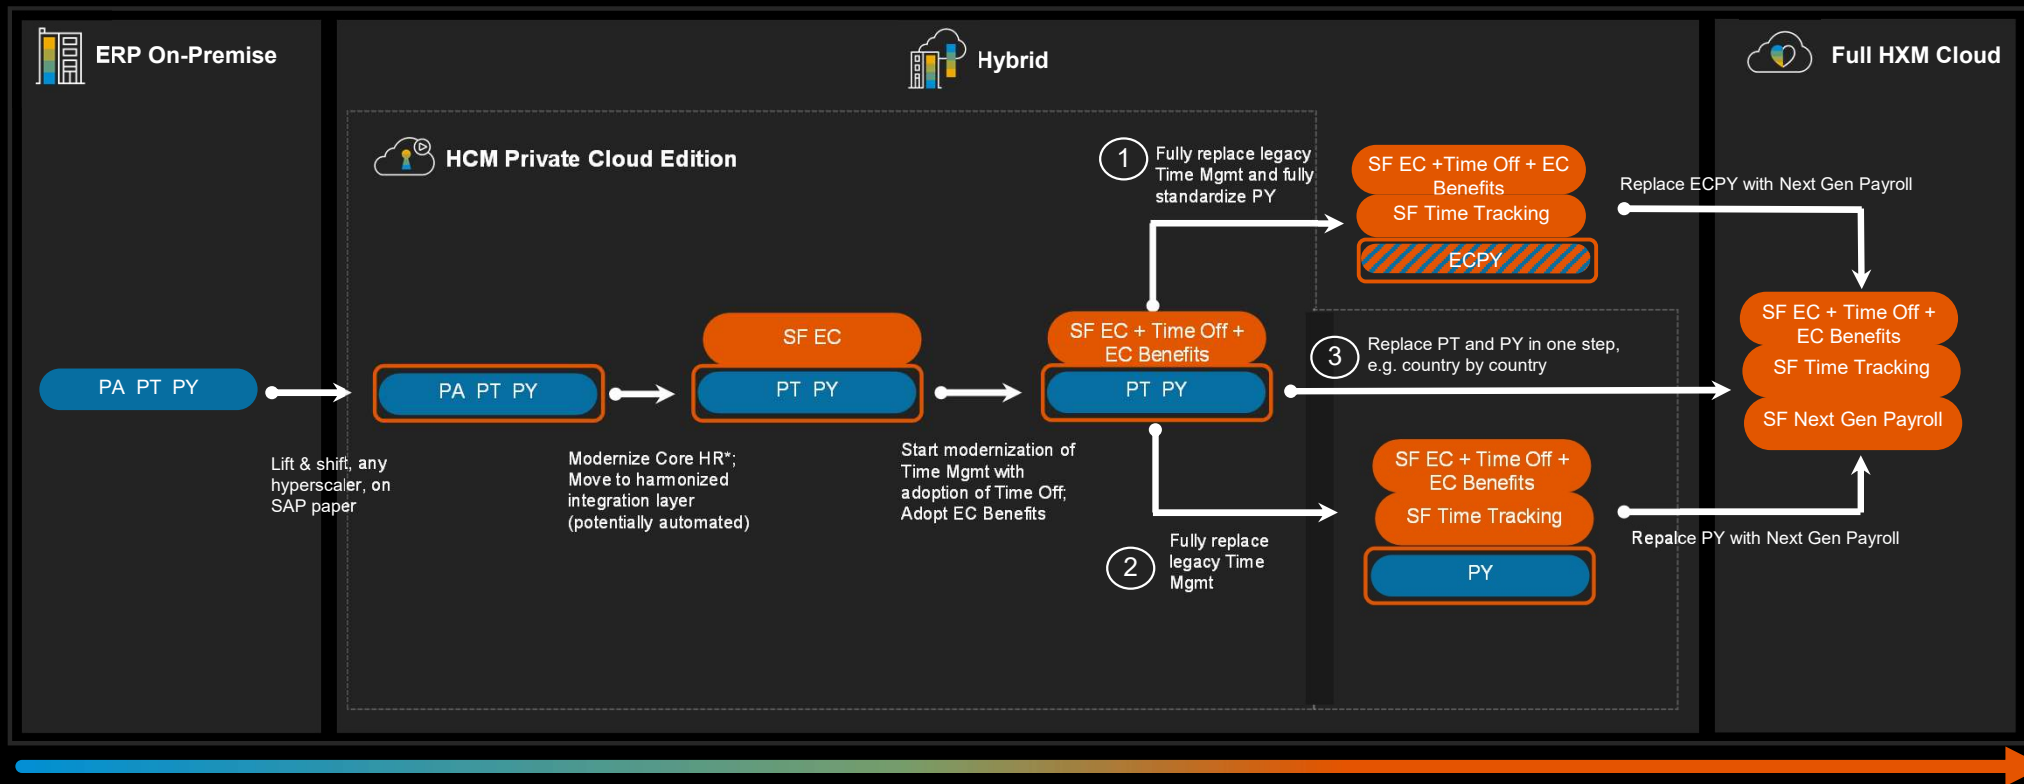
ERP On-Premise

Hybrid

Full HXM Cloud

HCM Private Cloud Edition

PA PT PY

PA PT PY

Lift & shift, any hyperscaler, on SAP paper

SF EC

PT PY

Modernize Core HR*; Move to harmonized integration layer (potentially automated)

SF EC + Time Off + EC Benefits

PT PY

Start modernization of Time Mgmt with adoption of Time Off; Adopt EC Benefits

1 Fully replace legacy Time Mgmt and fully standardize PY

SF EC +Time Off + EC Benefits

SF Time Tracking

ECPY

Replace ECPY with Next Gen Payroll

3 Replace PT and PY in one step, e.g. country by country

2 Fully replace legacy Time Mgmt

SF EC + Time Off + EC Benefits

SF Time Tracking

PY

Repalce PY with Next Gen Payroll

SF EC + Time Off + EC Benefits

SF Time Tracking

SF Next Gen Payroll